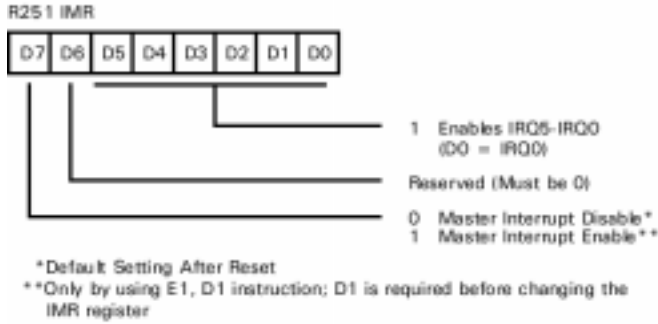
R251 IMR

| D7 | D6 | D5 | D4 | D3 | D2 | D1 | D0 |
|---|---|---|---|---|---|---|---|

1 Enables IRQ5-IRQ0 (D0 = IRQ0)

Reserved (Must be 0)

0 Master Interrupt Disable*
1 Master Interrupt Enable**

*Default Setting After Reset
**Only by using E1, D1 instruction; D1 is required before changing the IMR register